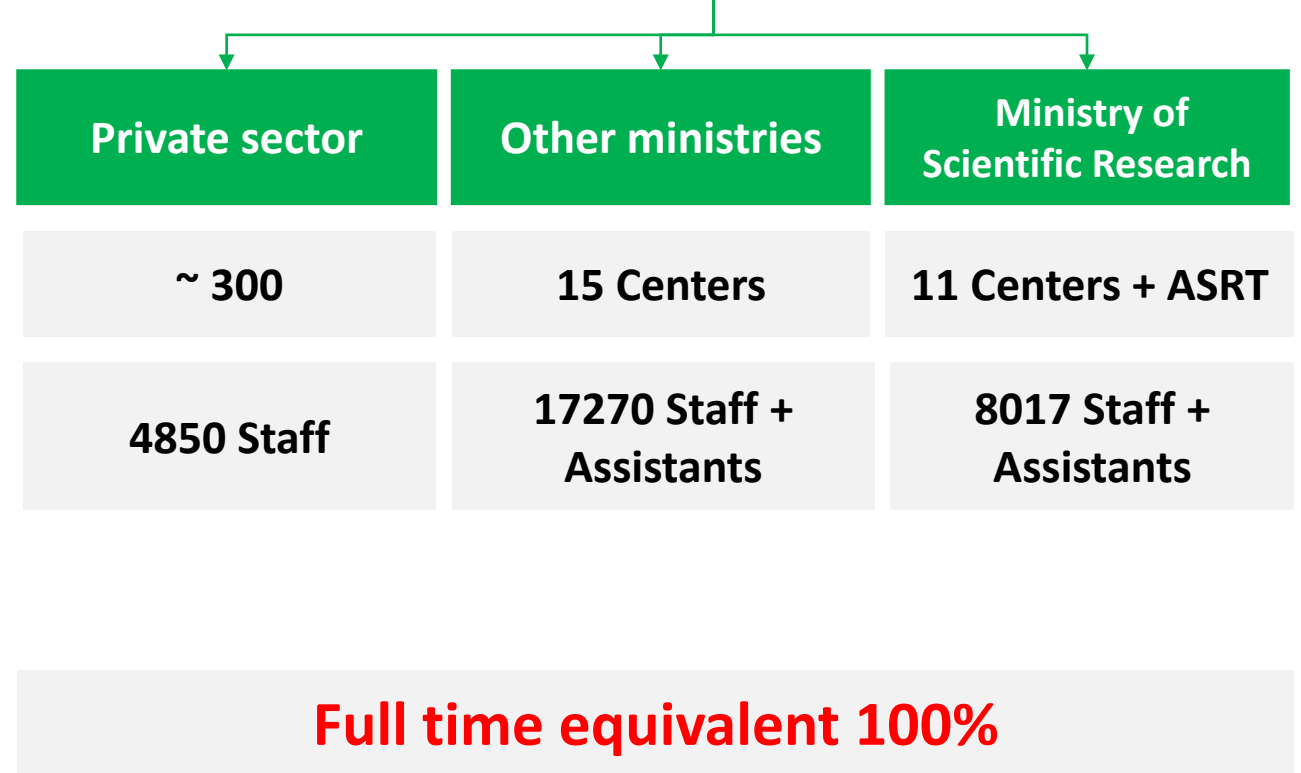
| Private sector | Other ministries | Ministry of Scientific Research |
|---|---|---|
| ~ 300 | 15 Centers | 11 Centers + ASRT |
| 4850 Staff | 17270 Staff + Assistants | 8017 Staff + Assistants |

Full time equivalent 100%